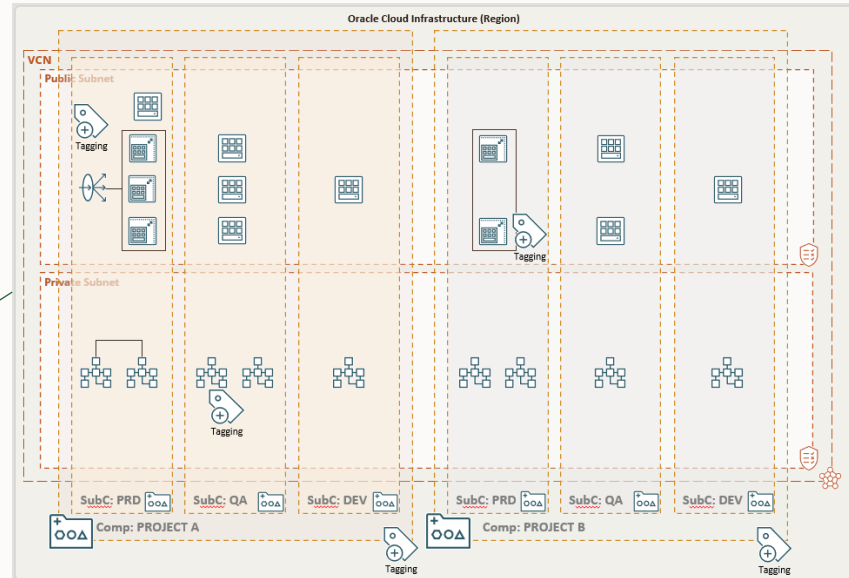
Oracle Cloud Infrastructure (Region)

VCN

Public Subnet

Tagging

Tagging

Private Subnet

Tagging

SubC: PRD

SubC: QA

SubC: DEV

SubC: PRD

SubC: QA

SubC: DEV

Comp: PROJECT A

Comp: PROJECT B

Tagging

Tagging